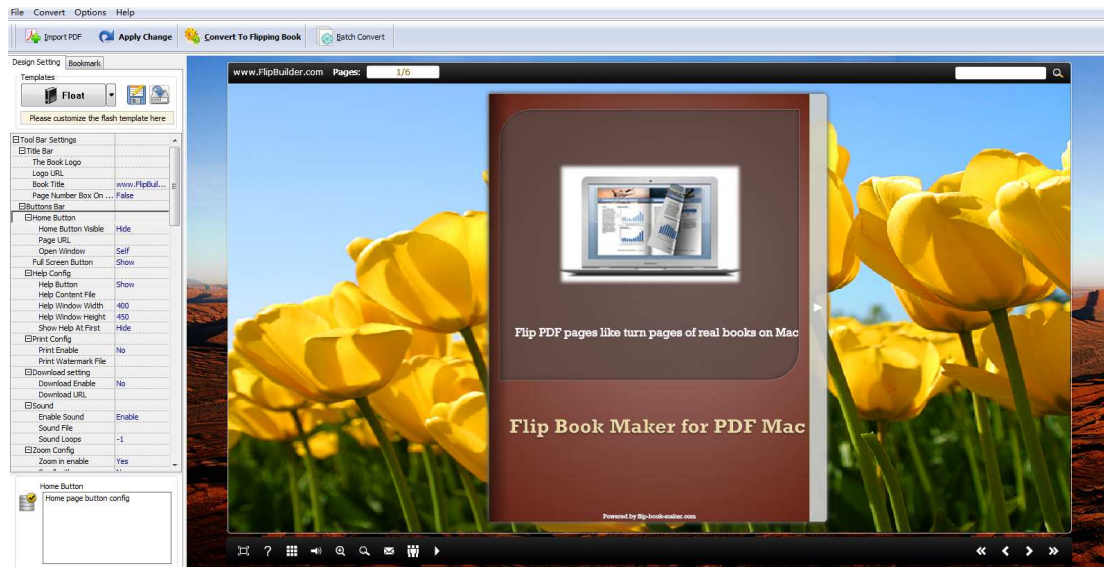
File Convert Options Help

Import PDF Apply Change Convert To Flipping Book Batch Convert

Design Setting Bookmark

Templates

Float

Please customize the flash template here

| | |
|---|---|
| ⊟Tool Bar Settings | |
| ⊟Title Bar | |
| The Book Logo | |
| Logo URL | |
| Book Title | www.FlipBuil... |
| Page Number Box On ... | False |
| ⊟Buttons Bar | |
| ⊟Home Button | |
| Home Button Visible | Hide |
| Page URL | |
| Open Window | Self |
| Full Screen Button | Show |
| ⊟Help Config | |
| Help Button | Show |
| Help Content File | |
| Help Window Width | 400 |
| Help Window Height | 450 |
| Show Help At First | Hide |
| ⊟Print Config | |
| Print Enable | No |
| Print Watermark File | |
| ⊟Download setting | |
| Download Enable | No |
| Download URL | |
| ⊟Sound | |
| Enable Sound | Enable |
| Sound File | |
| Sound Loops | -1 |
| ⊟Zoom Config | |
| Zoom in enable | Yes |

Home Button

Home page button config

www.FlipBuilder.com Pages: 1/6

Flip PDF pages like turn pages of real books on Mac

Flip Book Maker for PDF Mac

Powered by flip-book-maker.com